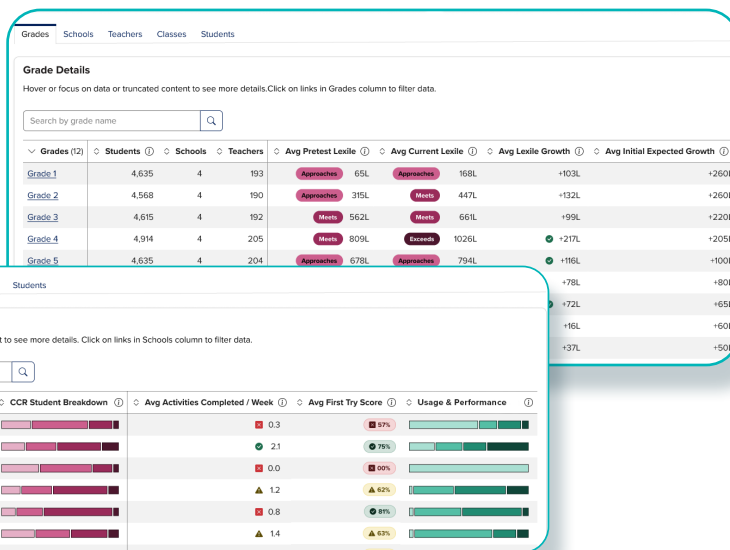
Grades Schools Teachers Classes Students

Grade Details

Hover or focus on data or truncated content to see more details.Click on links in Grades column to filter data.

Search by grade name

| Grades (12) | Students | Schools | Teachers | Avg Pretest Lexile | Avg Current Lexile | Avg Lexile Growth | Avg Initial Expected Growth |
|---|---|---|---|---|---|---|---|
| Grade 1 | 4,635 | 4 | 193 | Approaches 65L | Approaches 168L | +103L | +260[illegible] |
| Grade 2 | 4,568 | 4 | 190 | Approaches 315L | Meets 447L | +132L | +260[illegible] |
| Grade 3 | 4,615 | 4 | 192 | Meets 562L | Meets 661L | +99L | +220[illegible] |
| Grade 4 | 4,914 | 4 | 205 | Meets 809L | Exceeds 1026L | +217L | +205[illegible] |
| Grade 5 | 4,635 | 4 | 204 | Approaches 678L | Approaches 794L | +116L | +100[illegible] |
| | | | | | | +78L | +80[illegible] |
| | | | | | | +72L | +65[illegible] |
| | | | | | | +16L | +60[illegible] |
| | | | | | | +37L | +50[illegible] |

Students

t to see more details. Click on links in Schools column to filter data.

| CCR Student Breakdown | Avg Activities Completed / Week | Avg First Try Score | Usage & Performance |
|---|---|---|---|
| | 0.3 | 57% | |
| | 2.1 | 75% | |
| | 0.0 | 00% | |
| | 1.2 | 62% | |
| | 0.8 | 81% | |
| | 1.4 | 63% | |